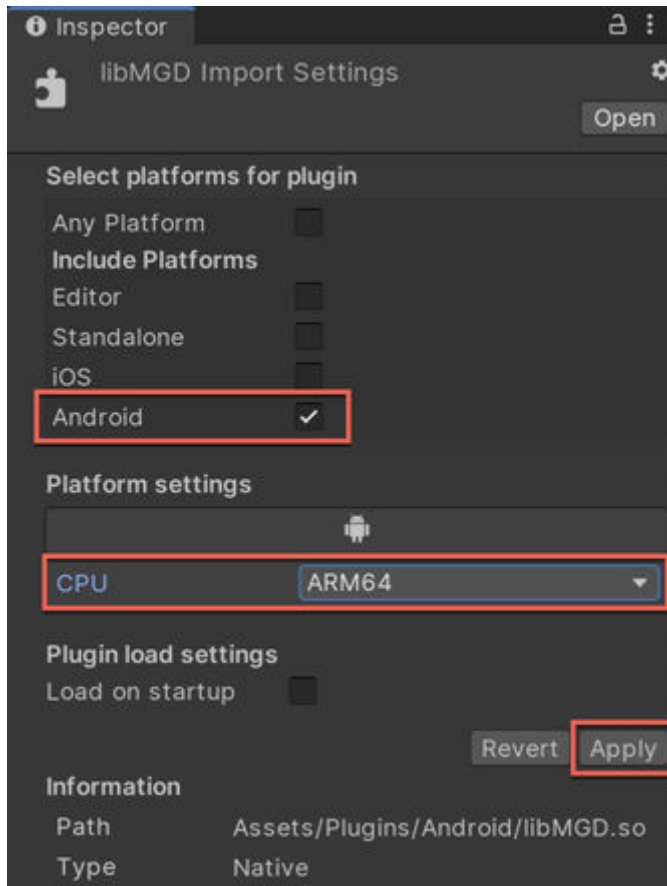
Inspector

libMGD Import Settings

Open

Select platforms for plugin

Any Platform

Include Platforms

Editor

Standalone

iOS

Android

Platform settings

CPU ARM64

Plugin load settings

Load on startup

Revert Apply

Information

Path Assets/Plugins/Android/libMGD.so

Type Native